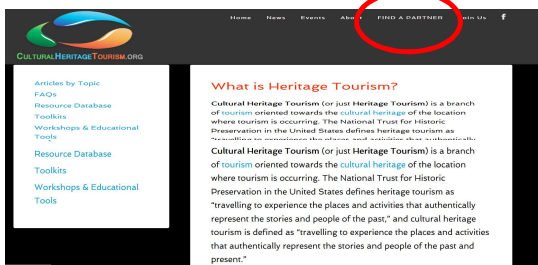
CULTURALHERITAGETOURISM.ORG

Home News Events Abo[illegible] FIND A PARTNER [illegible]oin Us f

Articles by Topic
FAQs
Resource Database
Toolkits
Workshops & Educational Tools

Resource Database
Toolkits
Workshops & Educational Tools

What is Heritage Tourism?

Cultural Heritage Tourism (or just Heritage Tourism) is a branch of tourism oriented towards the cultural heritage of the location where tourism is occurring. The National Trust for Historic Preservation in the United States defines heritage tourism as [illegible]

Cultural Heritage Tourism (or just Heritage Tourism) is a branch of tourism oriented towards the cultural heritage of the location where tourism is occurring. The National Trust for Historic Preservation in the United States defines heritage tourism as "travelling to experience the places and activities that authentically represent the stories and people of the past," and cultural heritage tourism is defined as "travelling to experience the places and activities that authentically represent the stories and people of the past and present."